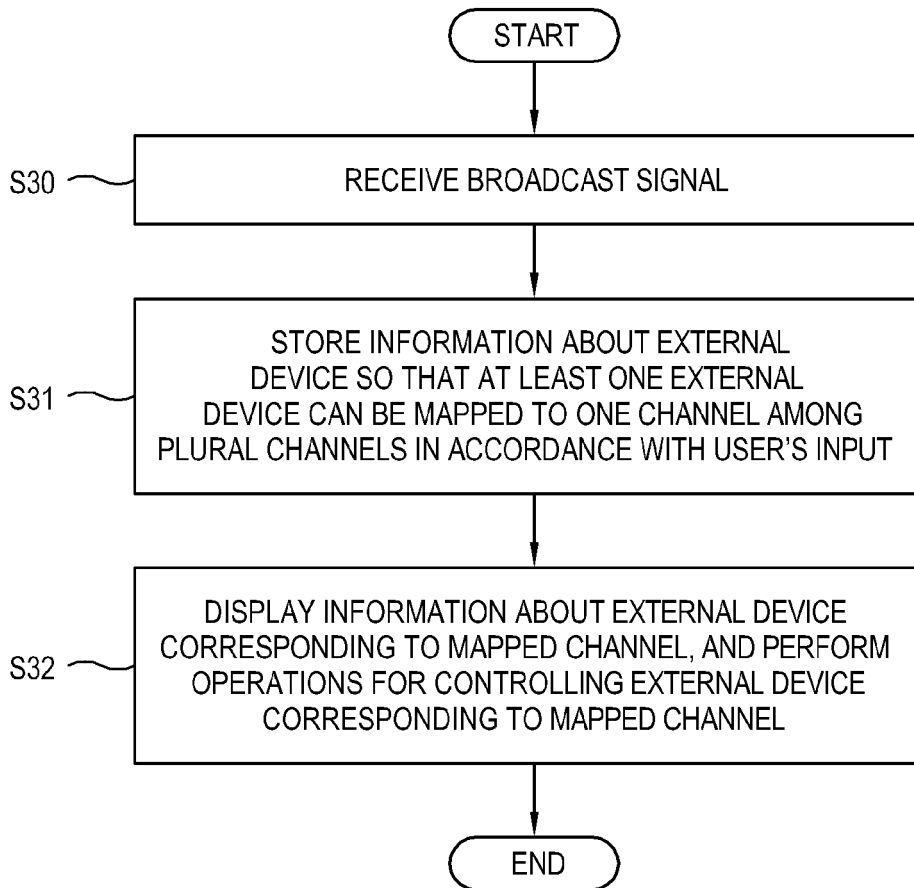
START

S30

RECEIVE BROADCAST SIGNAL

S31

STORE INFORMATION ABOUT EXTERNAL DEVICE SO THAT AT LEAST ONE EXTERNAL DEVICE CAN BE MAPPED TO ONE CHANNEL AMONG PLURAL CHANNELS IN ACCORDANCE WITH USER'S INPUT

S32

DISPLAY INFORMATION ABOUT EXTERNAL DEVICE CORRESPONDING TO MAPPED CHANNEL, AND PERFORM OPERATIONS FOR CONTROLLING EXTERNAL DEVICE CORRESPONDING TO MAPPED CHANNEL

END